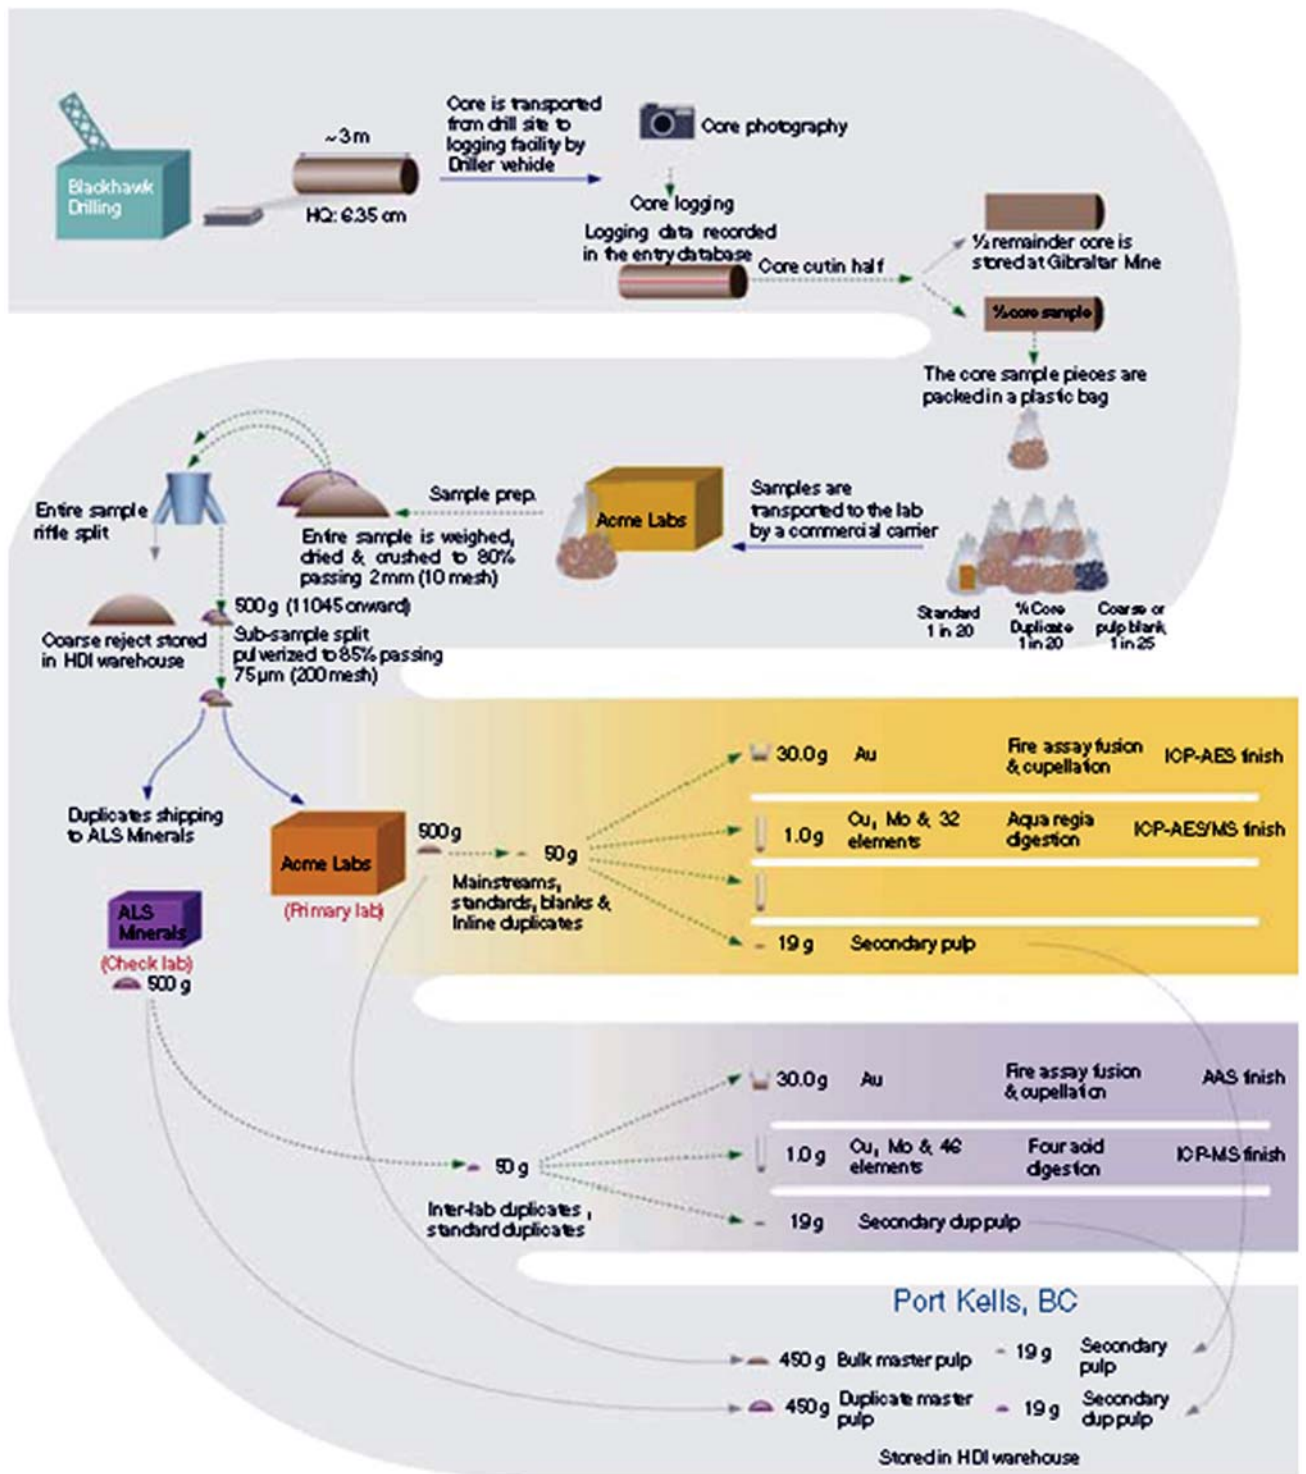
Blackhawk Drilling

~3m

HQ: 6.35 cm

Core is transported from drill site to logging facility by Driller vehicle

Core photography

Core logging

Logging data recorded in the entry database

Core cut in half

½ remainder core is stored at Gibraltar Mine

½ core sample

The core sample pieces are packed in a plastic bag

Standard 1 in 20

¼ Core Duplicate 1 in 20

Coarse or pulp blank 1 in 25

Samples are transported to the lab by a commercial carrier

Acme Labs

Sample prep.

Entire sample is weighed, dried & crushed to 80% passing 2mm (10 mesh)

Entire sample riffle split

Coarse reject stored in HDI warehouse

500 g (11045 onward)

Sub-sample split pulverized to 85% passing 75µm (200mesh)

Duplicates shipping to ALS Minerals

Acme Labs

(Primary lab)

500 g

50 g

Mainstreams, standards, blanks & Inline duplicates

30.0 g Au Fire assay fusion & cupellation ICP-AES finish

1.0 g Cu, Mo & 32 elements Aqua regia digestion ICP-AES/MS finish

19 g Secondary pulp

ALS Minerals

(Check lab)

500 g

50 g

Inter-lab duplicates, standard duplicates

30.0 g Au Fire assay fusion & cupellation AAS finish

1.0 g Cu, Mo & 46 elements Four acid digestion ICP-MS finish

19 g Secondary dup pulp

Port Kells, BC

450 g Bulk master pulp 19 g Secondary pulp

450 g Duplicate master pulp 19 g Secondary dup pulp

Stored in HDI warehouse